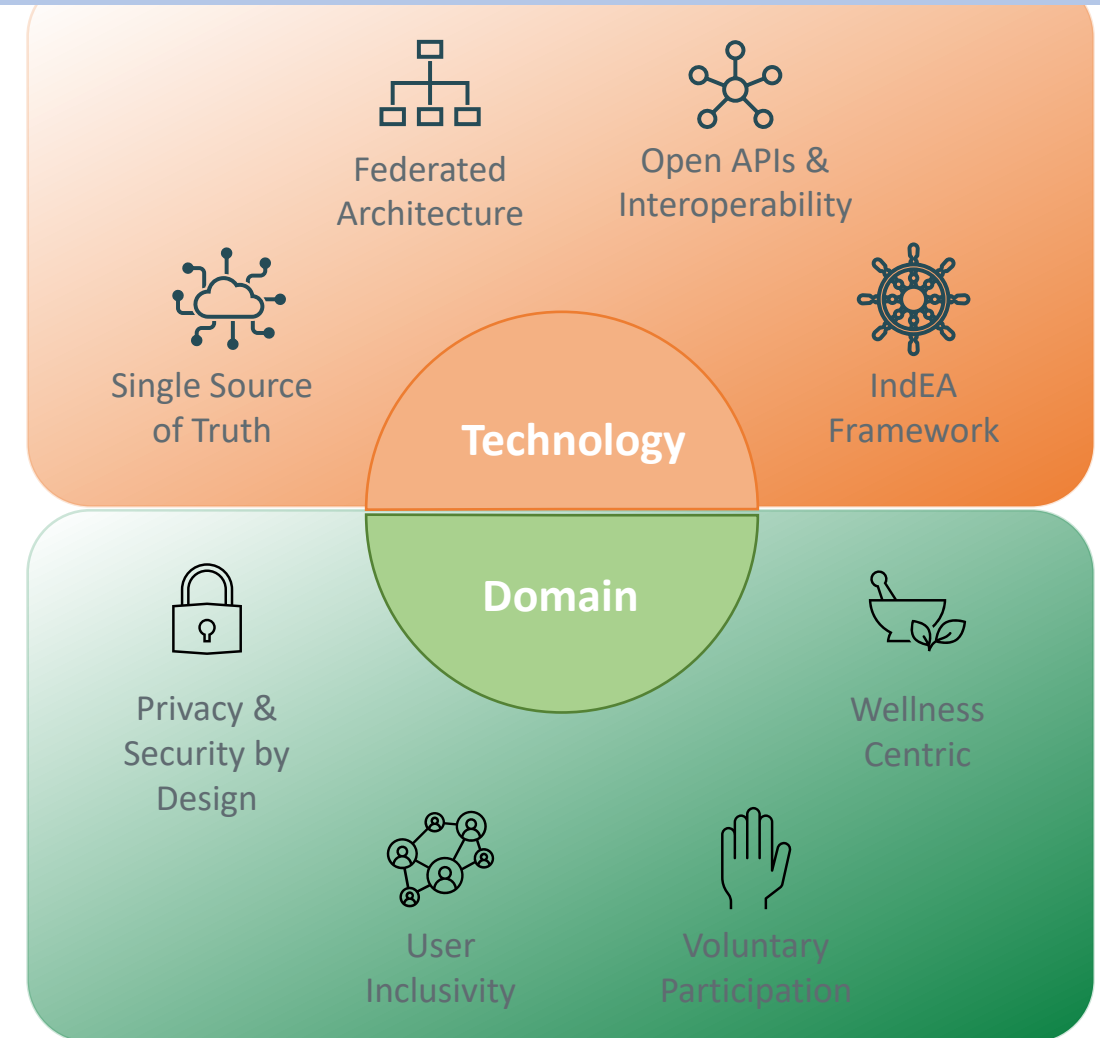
Federated Architecture

Open APIs & Interoperability

Single Source of Truth

IndEA Framework

Technology

Domain

Privacy & Security by Design

Wellness Centric

User Inclusivity

Voluntary Participation